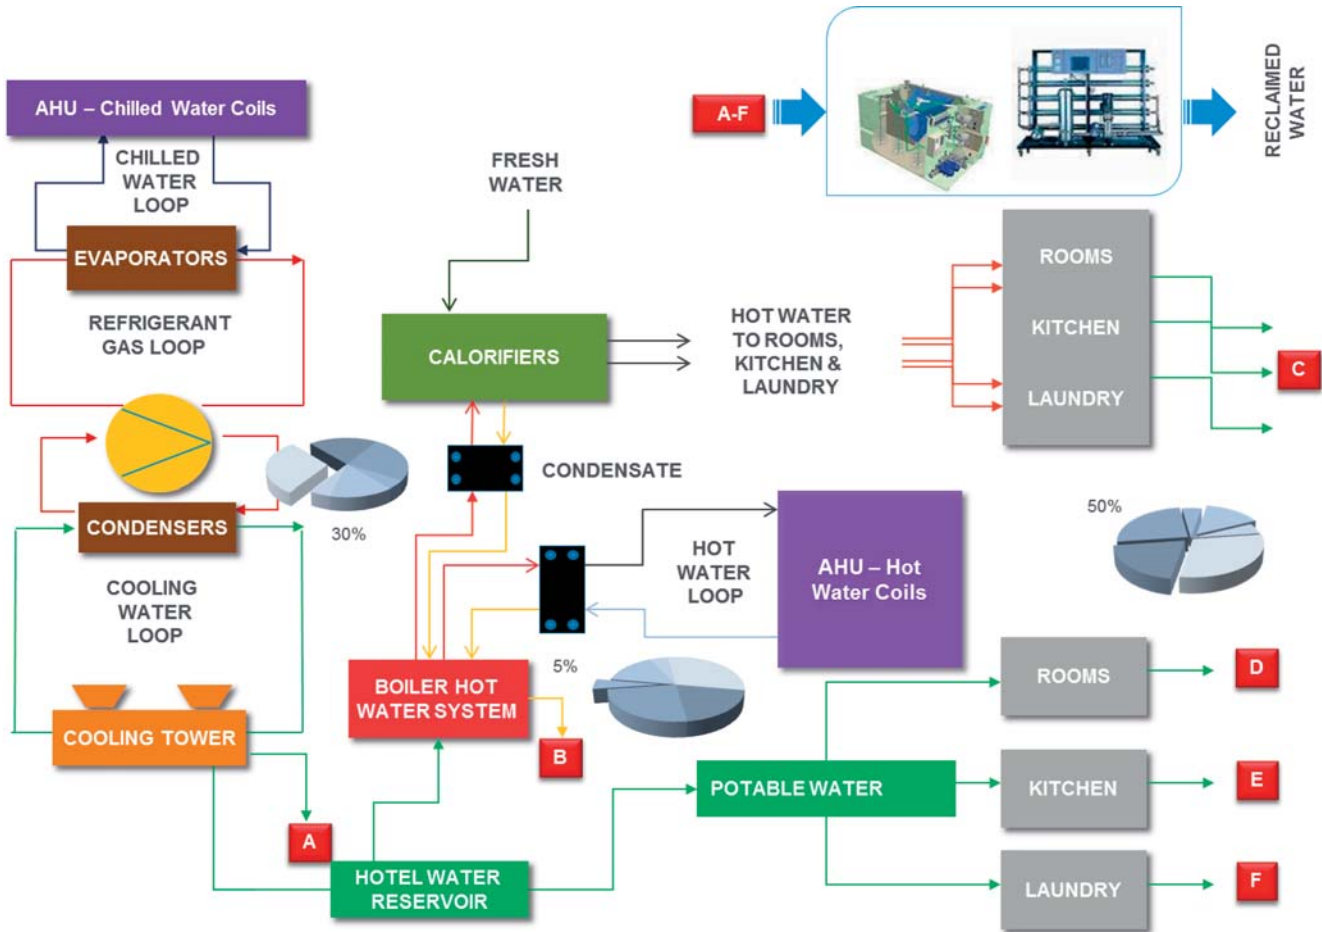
AHU – Chilled Water Coils

CHILLED WATER LOOP

EVAPORATORS

REFRIGERANT GAS LOOP

CONDENSERS

30%

COOLING WATER LOOP

COOLING TOWER

A

HOTEL WATER RESERVOIR

A-F

RECLAIMED WATER

FRESH WATER

CALORIFIERS

HOT WATER TO ROOMS, KITCHEN & LAUNDRY

ROOMS

KITCHEN

LAUNDRY

C

CONDENSATE

HOT WATER LOOP

AHU – Hot Water Coils

50%

5%

BOILER HOT WATER SYSTEM

B

POTABLE WATER

ROOMS

D

KITCHEN

E

LAUNDRY

F